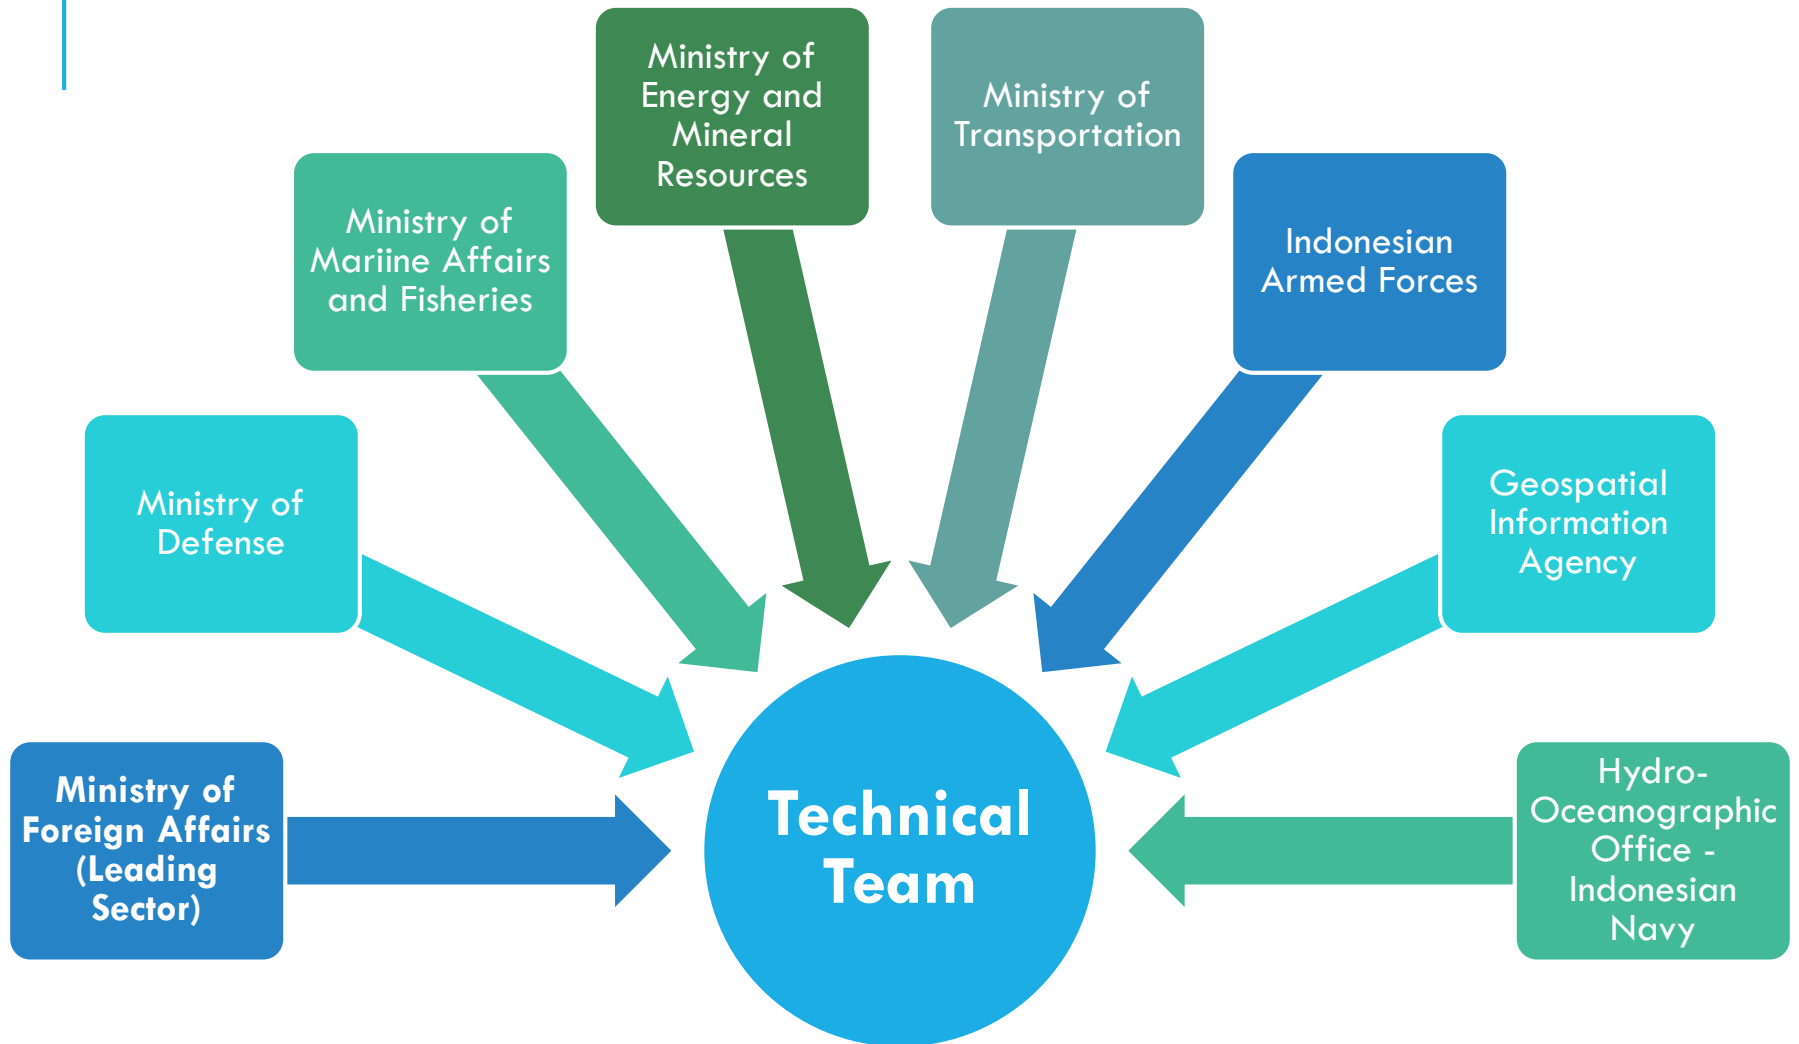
Ministry of Foreign Affairs (Leading Sector)

Ministry of Defense

Ministry of Mariine Affairs and Fisheries

Ministry of Energy and Mineral Resources

Ministry of Transportation

Indonesian Armed Forces

Geospatial Information Agency

Hydro-Oceanographic Office - Indonesian Navy

Technical Team